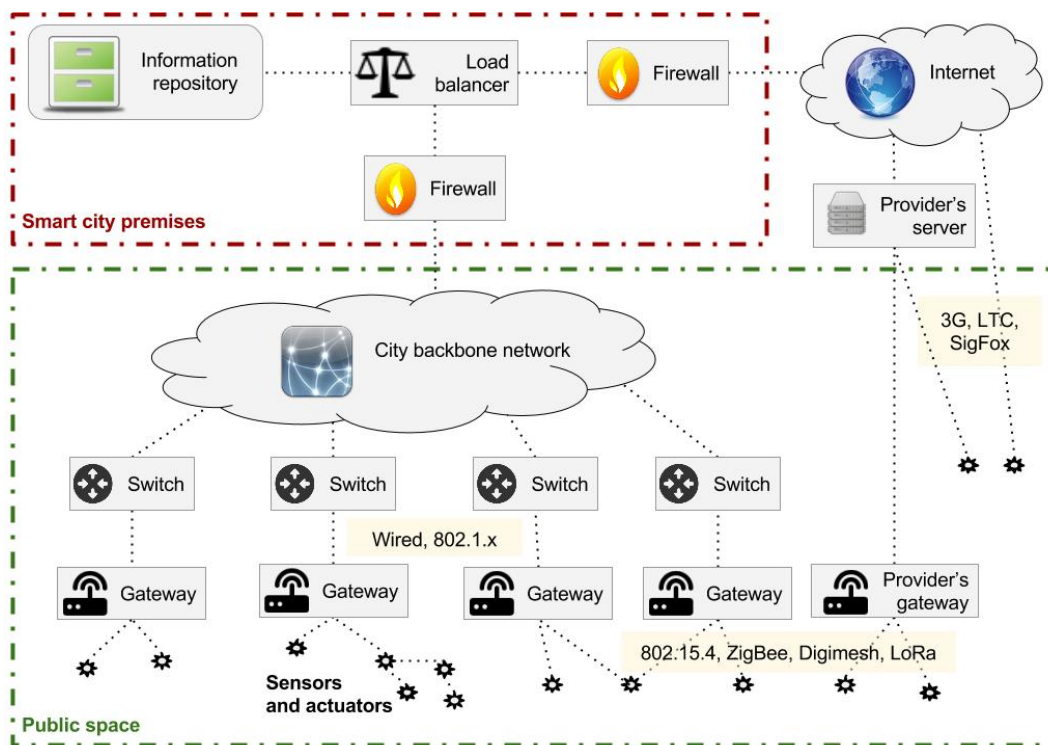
Information repository

Load balancer

Firewall

Internet

Firewall

Smart city premises

Provider's server

3G, LTC, SigFox

City backbone network

Switch

Switch

Switch

Switch

Wired, 802.1.x

Gateway

Gateway

Gateway

Gateway

Provider's gateway

802.15.4, ZigBee, Digimesh, LoRa

Sensors and actuators

Public space